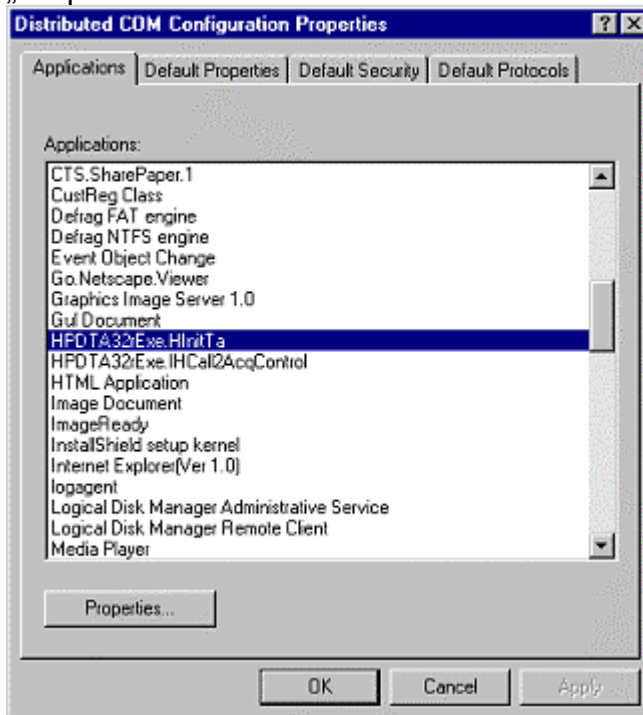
Distributed COM Configuration Properties

Applications | Default Properties | Default Security | Default Protocols

Applications:

CTS.SharePaper.1
CustReg Class
Defrag FAT engine
Defrag NTFS engine
Event Object Change
Go.Netscape.Viewer
Graphics Image Server 1.0
Gul Document
HPDTA32rExe.HInitTa
HPDTA32rExe.IHCall2AcqControl
HTML Application
Image Document
ImageReady
InstallShield setup kernel
Internet Explorer(Ver 1.0)
logagent
Logical Disk Manager Administrative Service
Logical Disk Manager Remote Client
Media Player

Properties...

OK
Cancel
Apply